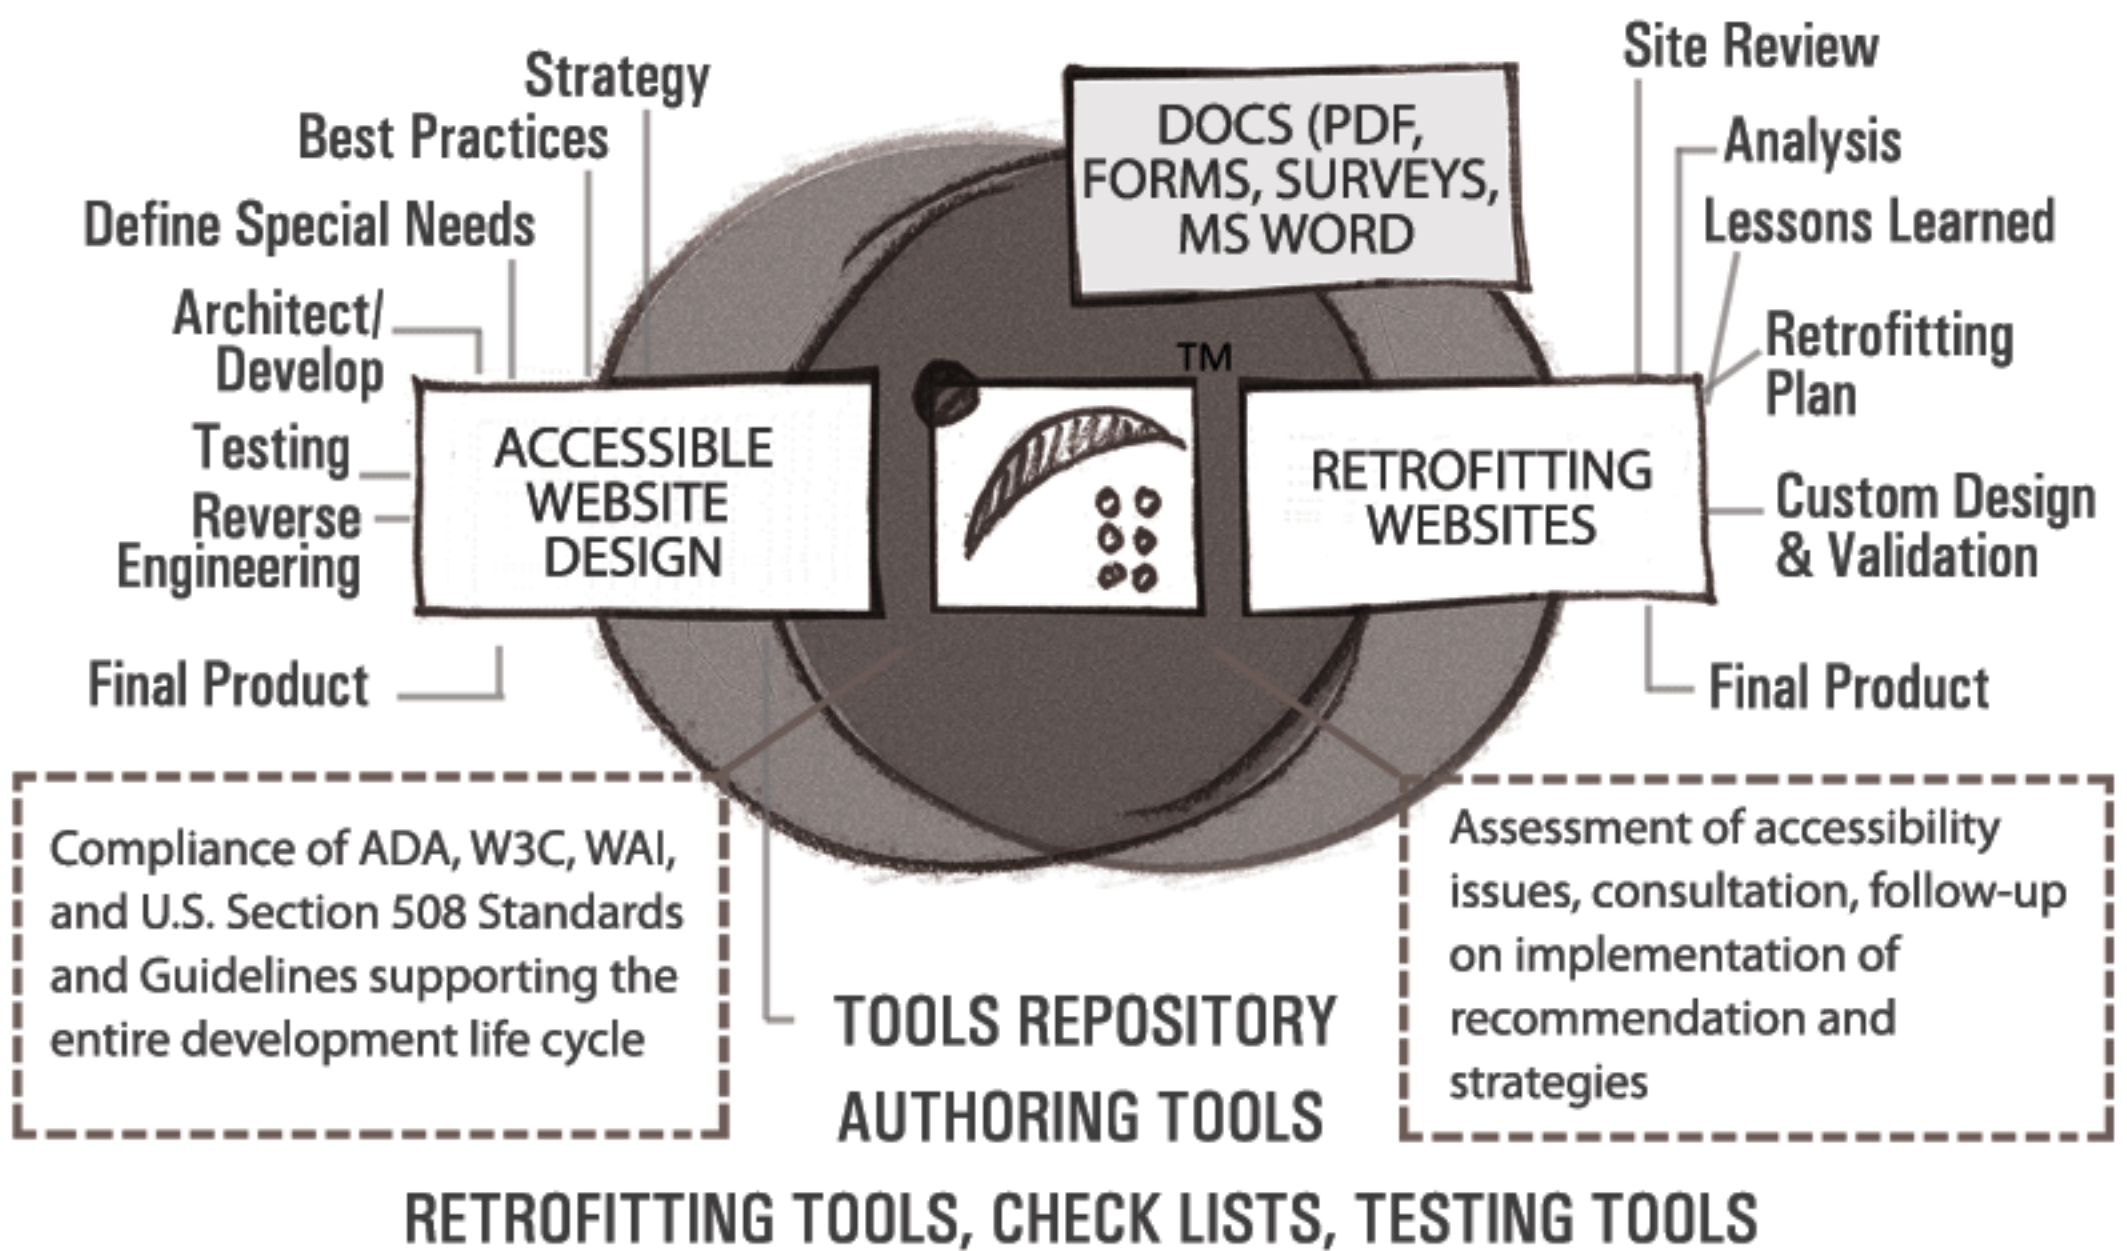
Strategy

Best Practices

Define Special Needs

Architect/ Develop

Testing

Reverse Engineering

Final Product

ACCESSIBLE WEBSITE DESIGN

DOCS (PDF, FORMS, SURVEYS, MS WORD

TM

RETROFITTING WEBSITES

Site Review

Analysis

Lessons Learned

Retrofitting Plan

Custom Design & Validation

Final Product

Compliance of ADA, W3C, WAI, and U.S. Section 508 Standards and Guidelines supporting the entire development life cycle

TOOLS REPOSITORY

AUTHORING TOOLS

Assessment of accessibility issues, consultation, follow-up on implementation of recommendation and strategies

RETROFITTING TOOLS, CHECK LISTS, TESTING TOOLS